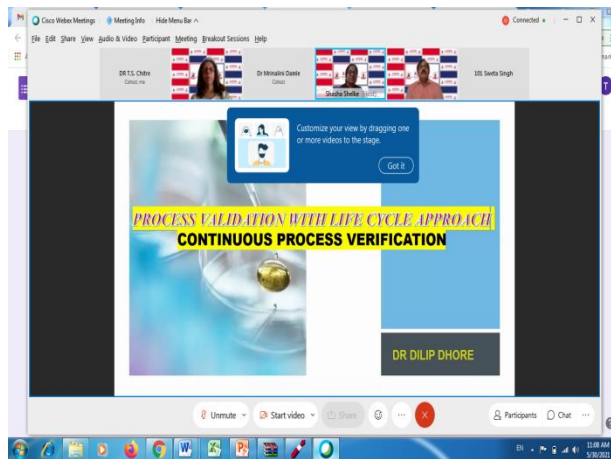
Cisco Webex Meetings Meeting Info Hide Menu Bar ^

Connected • – □ X

File Edit Share View Audio & Video Participant Meeting Breakout Sessions Help

DR T.S. Chitre
Cohost, me

Dr Mrinalini Damle
Cohost

Shasha Shelke

101 Sweta Singh

Customize your view by dragging one or more videos to the stage.

Got it

PROCESS VALIDATION WITH LIFE CYCLE APPROACH

CONTINUOUS PROCESS VERIFICATION

DR DILIP DHORE

Unmute

Start video

Share

Participants

Chat

EN

11:08 AM
5/30/2021